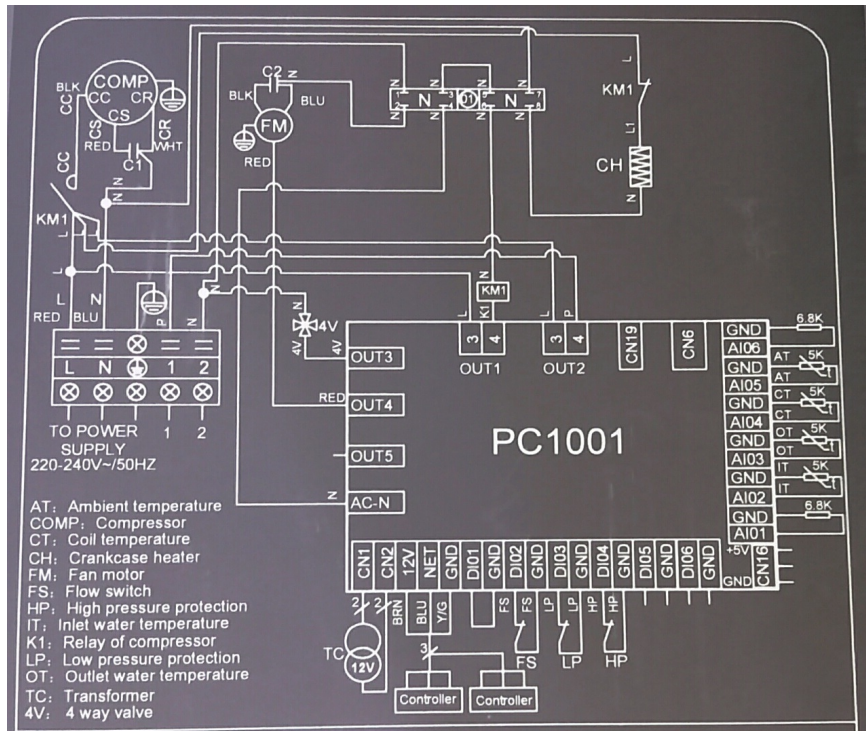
COMP
BLK CC CR
CC CS
CS CR
RED C1 WHT
C2
BLK BLU
FM
RED
N
N
N
N
N
N
N
01
N
N
L
KM1
L1
CH
N
CC
KM1
L
L
L
N
RED BLU
P
N
KM1
K1
L
L P
N
4V
4V 4V
L N 1 2
TO POWER SUPPLY 220-240V~/50HZ
1 2
OUT3
RED
OUT4
OUT5
N
AC-N
3 4
OUT1
3 4
OUT2
CN19
CN6
PC1001
GND
AI06
GND
AI05
GND
AI04
GND
AI03
GND
AI02
GND
AI01
6.8K
AT 5K
AT
CT 5K
CT
OT 5K
OT
IT 5K
IT
6.8K
+5V
CN16
GND
CN1 CN2 12V NET GND DI01 GND DI02 GND DI03 GND DI04 GND DI05 GND DI06 GND
2 2
BRN BLU Y/G
FS FS LP LP HP HP
3
TC
12V
FS LP HP
Controller Controller

AT: Ambient temperature
COMP: Compressor
CT: Coil temperature
CH: Crankcase heater
FM: Fan motor
FS: Flow switch
HP: High pressure protection
IT: Inlet water temperature
K1: Relay of compressor
LP: Low pressure protection
OT: Outlet water temperature
TC: Transformer
4V: 4 way valve